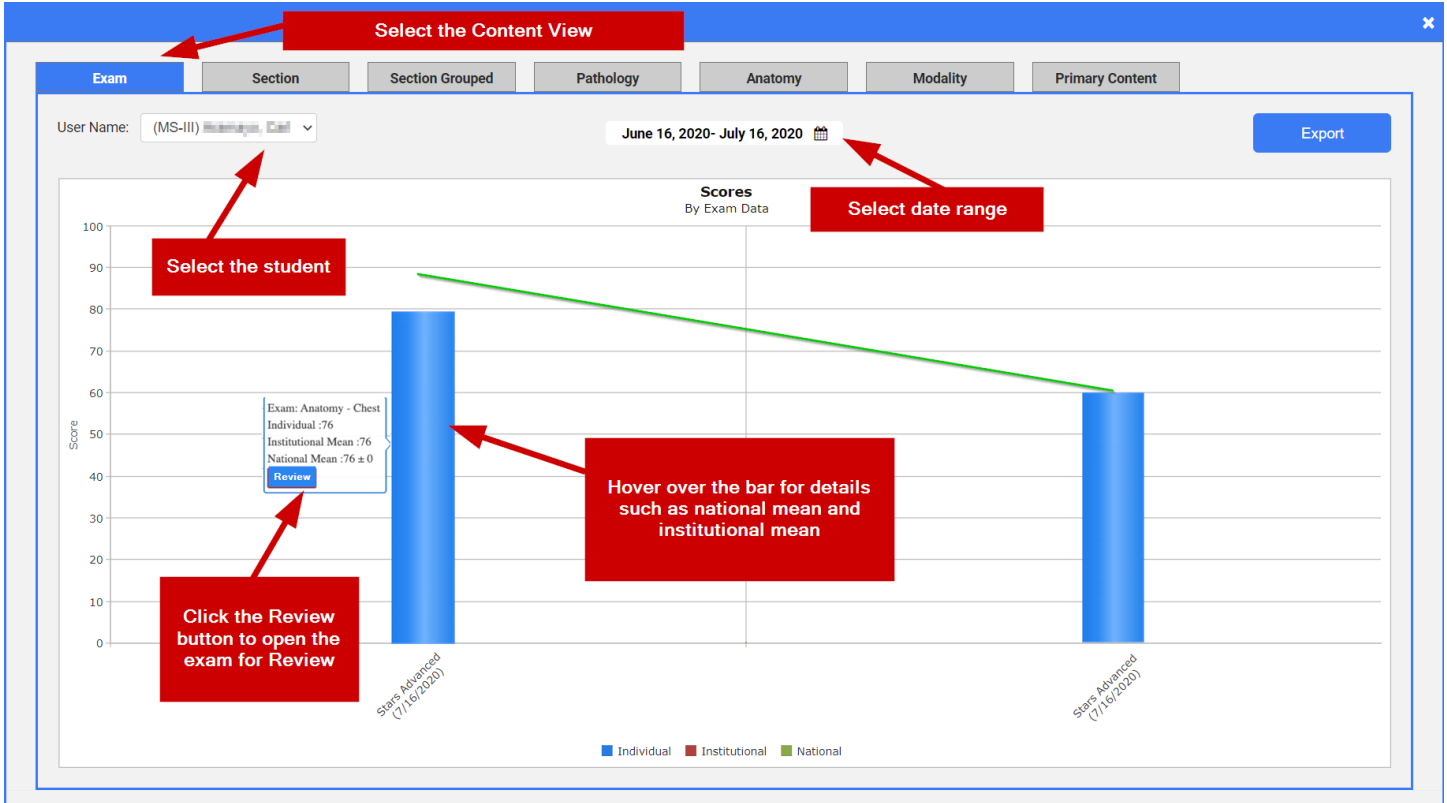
Select the Content View

×

Exam | Section | Section Grouped | Pathology | Anatomy | Modality | Primary Content

User Name: (MS-III) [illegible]

June 16, 2020- July 16, 2020

Export

Scores
By Exam Data

Select date range

Select the student

100
90
80
70
60
50
40
30
20
10
0

Score

Exam: Anatomy - Chest
Individual :76
Institutional Mean :76
National Mean :76 ± 0
Review

Hover over the bar for details such as national mean and institutional mean

Click the Review button to open the exam for Review

Stars Advanced (7/16/2020)

Stars Advanced (7/16/2020)

Individual Institutional National